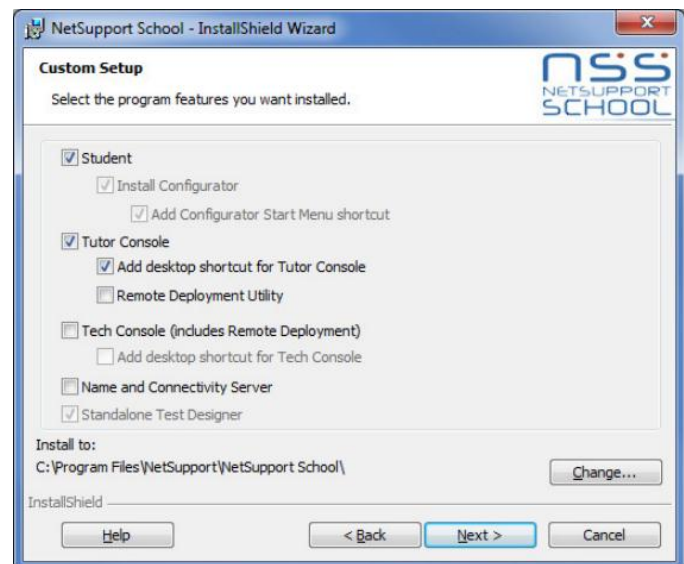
NetSupport School - InstallShield Wizard

Custom Setup

Select the program features you want installed.

nss NETSUPPORT SCHOOL

Student

Install Configurator

Add Configurator Start Menu shortcut

Tutor Console

Add desktop shortcut for Tutor Console

Remote Deployment Utility

Tech Console (includes Remote Deployment)

Add desktop shortcut for Tech Console

Name and Connectivity Server

Standalone Test Designer

Install to:
C:\Program Files\NetSupport\NetSupport School\

Change...

InstallShield

Help

< Back

Next >

Cancel